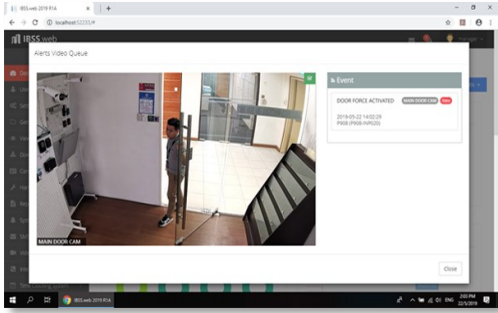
IBSS web 2019 R1A

localhost:52333/#

IBSS web

Alerts Video Queue

Event

DOOR FORCE ACTIVATED MAIN DOOR CAM New

2019-05-22 14:02:29
P908 (P908-IWR20)

MAIN DOOR CAM

Close

IBSS web 2019 R1A

ENG

22/5/2019